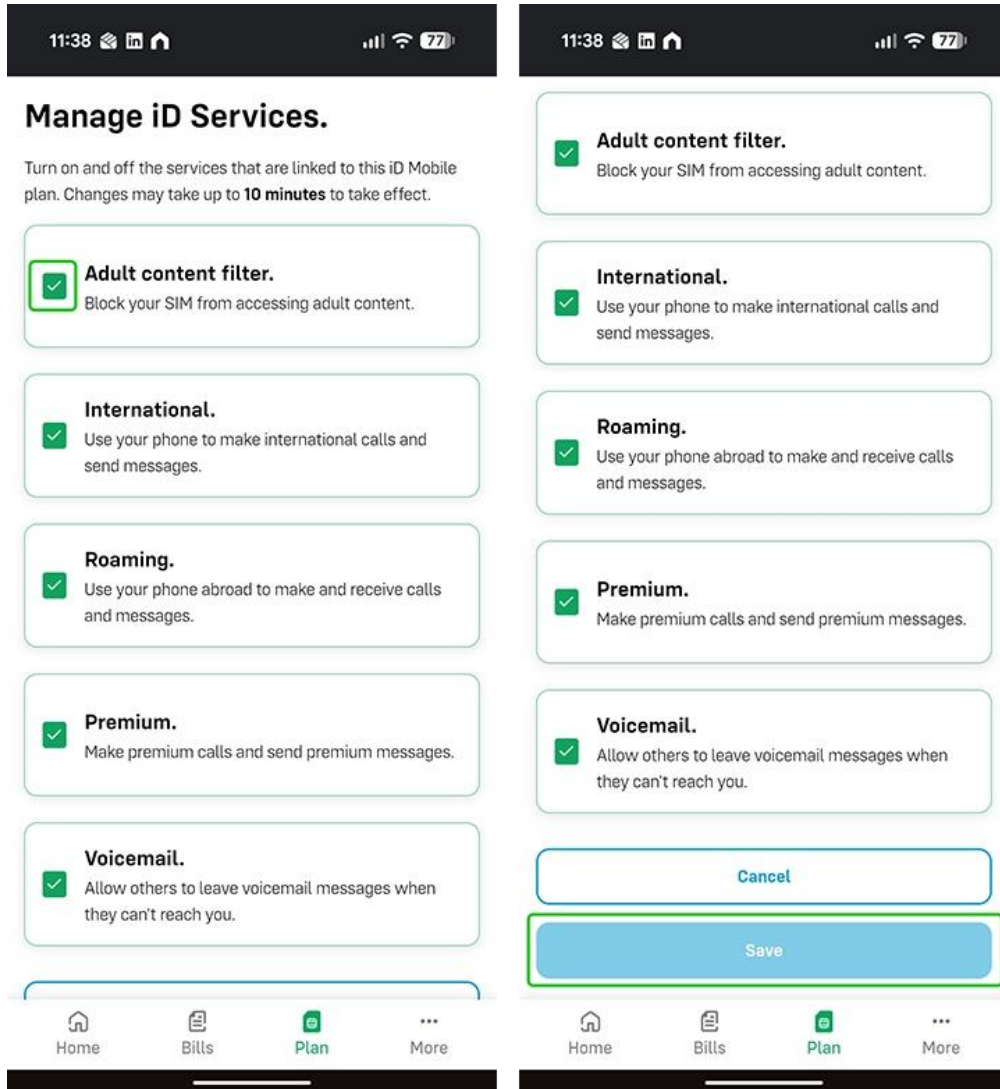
11:38 77

Manage iD Services.

Turn on and off the services that are linked to this iD Mobile plan. Changes may take up to **10 minutes** to take effect.

Adult content filter.
Block your SIM from accessing adult content.

International.
Use your phone to make international calls and send messages.

Roaming.
Use your phone abroad to make and receive calls and messages.

Premium.
Make premium calls and send premium messages.

Voicemail.
Allow others to leave voicemail messages when they can't reach you.

Home Bills Plan More

11:38 77

Adult content filter.
Block your SIM from accessing adult content.

International.
Use your phone to make international calls and send messages.

Roaming.
Use your phone abroad to make and receive calls and messages.

Premium.
Make premium calls and send premium messages.

Voicemail.
Allow others to leave voicemail messages when they can't reach you.

Cancel

Save

Home Bills Plan More